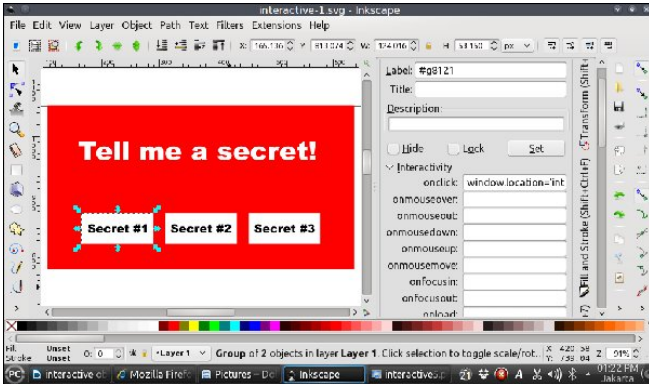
interactive-1.svg - Inkscape

File Edit View Layer Object Path Text Filters Extensions Help

X: 165.130 Y: 611.074 W: 324.016 H: 58.150 px

Tell me a secret!

Secret #1

Secret #2

Secret #3

Label: #g8121

Title:

Description

Hide

Lock

Set

Interactivity

onclick: window.location='int

onmouseover:

onmouseout:

onmousedown:

onmouseup:

onmousemove:

onfocusin:

onfocusout:

onload:

Transform (Shift+Ctrl+M)

Fill and Stroke (Shift+Ctrl+F)

Fill: Unset

Stroke: Unset

O: 0

•Layer 1

Group of 2 objects in layer Layer 1. Click selection to toggle scale/rot.

X: 226.88 Y: 798.04

Z: 91%

interactive-ol

Mozilla Firefo

Pictures – Del

Inkscape

interactive.p

01:22 PM Jakarta